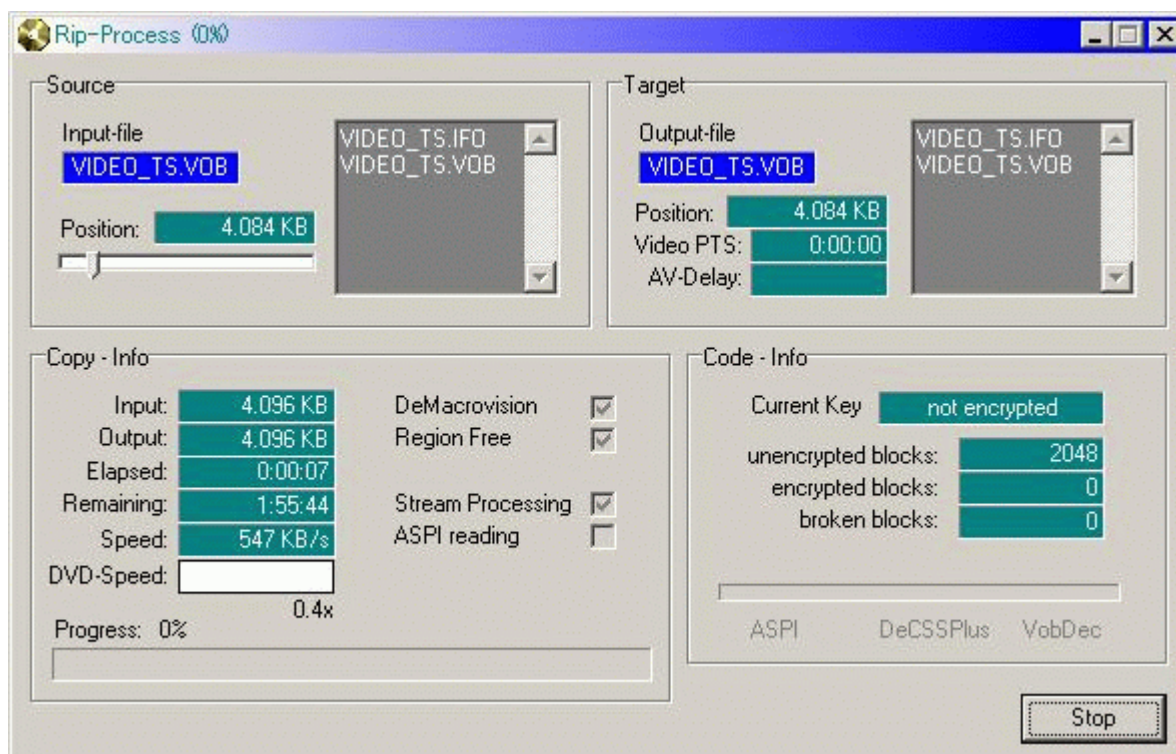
Rip-Process (0%)

Source

Input-file
VIDEO_TS.VOB

Position: 4.084 KB

VIDEO_TS.IFO
VIDEO_TS.VOB

Target

Output-file
VIDEO_TS.VOB

Position: 4.084 KB
Video PTS: 0:00:00
AV-Delay:

VIDEO_TS.IFO
VIDEO_TS.VOB

Copy - Info

Input: 4.096 KB
Output: 4.096 KB
Elapsed: 0:00:07
Remaining: 1:55:44
Speed: 547 KB/s
DVD-Speed:
0.4x

DeMacrovision
Region Free

Stream Processing
ASPI reading

Progress: 0%

Code - Info

Current Key not encrypted

unencrypted blocks: 2048
encrypted blocks: 0
broken blocks: 0

ASPI DeCSSPlus VobDec

Stop